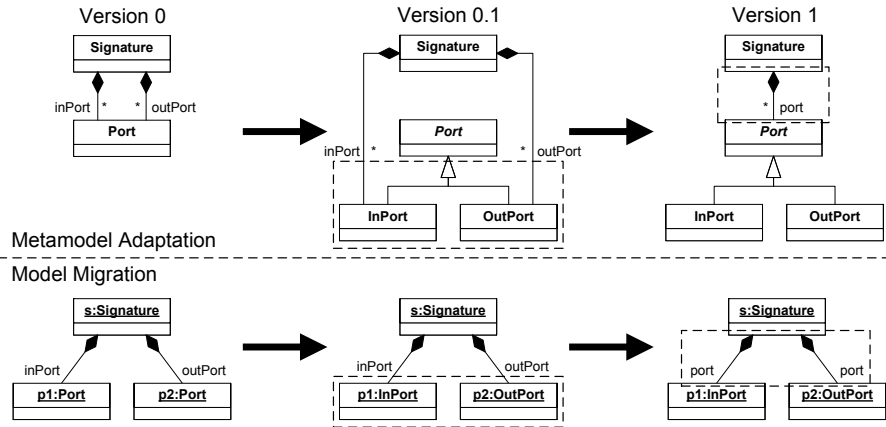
Version 0

Signature

inPort * * outPort

Port

Version 0.1

Signature

Port

inPort * * outPort

InPort

OutPort

Version 1

Signature

* port

Port

InPort

OutPort

Metamodel Adaptation

Model Migration

s:Signature

inPort outPort

p1:Port

p2:Port

s:Signature

inPort outPort

p1:InPort

p2:OutPort

s:Signature

port port

p1:InPort

p2:OutPort